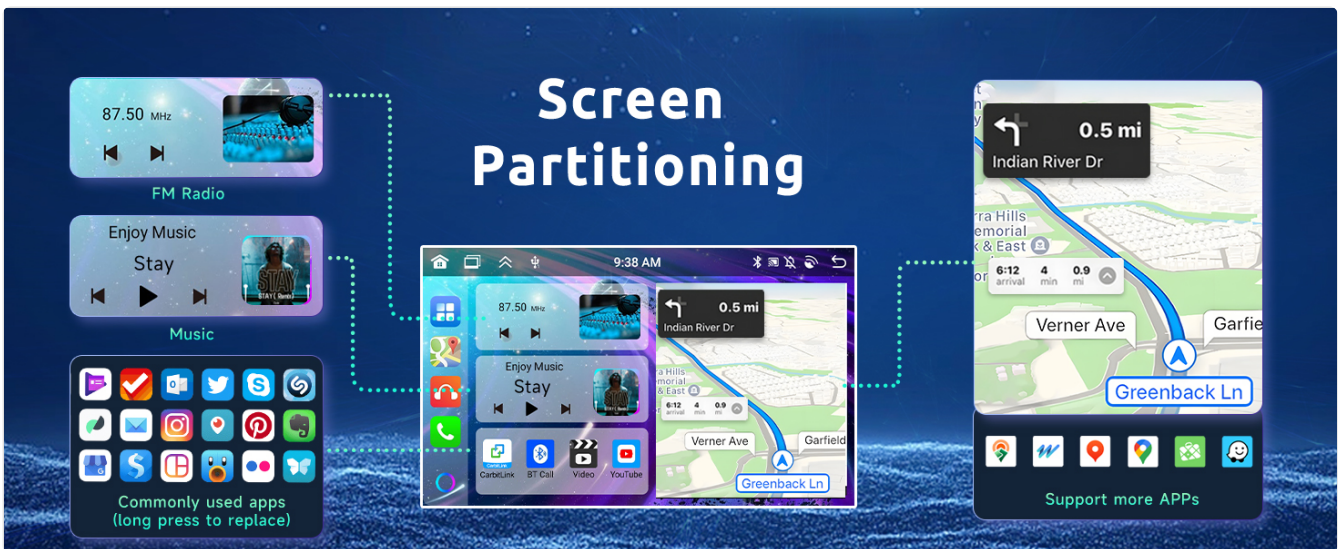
Screen Partitioning

87.50 MHz

FM Radio

Enjoy Music

Stay

STAY

Music

Commonly used apps
(long press to replace)

9:38 AM

87.50 MHz

Enjoy Music

Stay

0.5 mi
Indian River Dr

6:12 arrival 4 min 0.9 mi

Verner Ave

Garfield

Greenback Ln

CarbitLink

BT Call

Video

YouTube

0.5 mi
Indian River Dr

rra Hills
emorial
& East

6:12 arrival 4 min 0.9 mi

Verner Ave

Garfie

Greenback Ln

Support more APPs